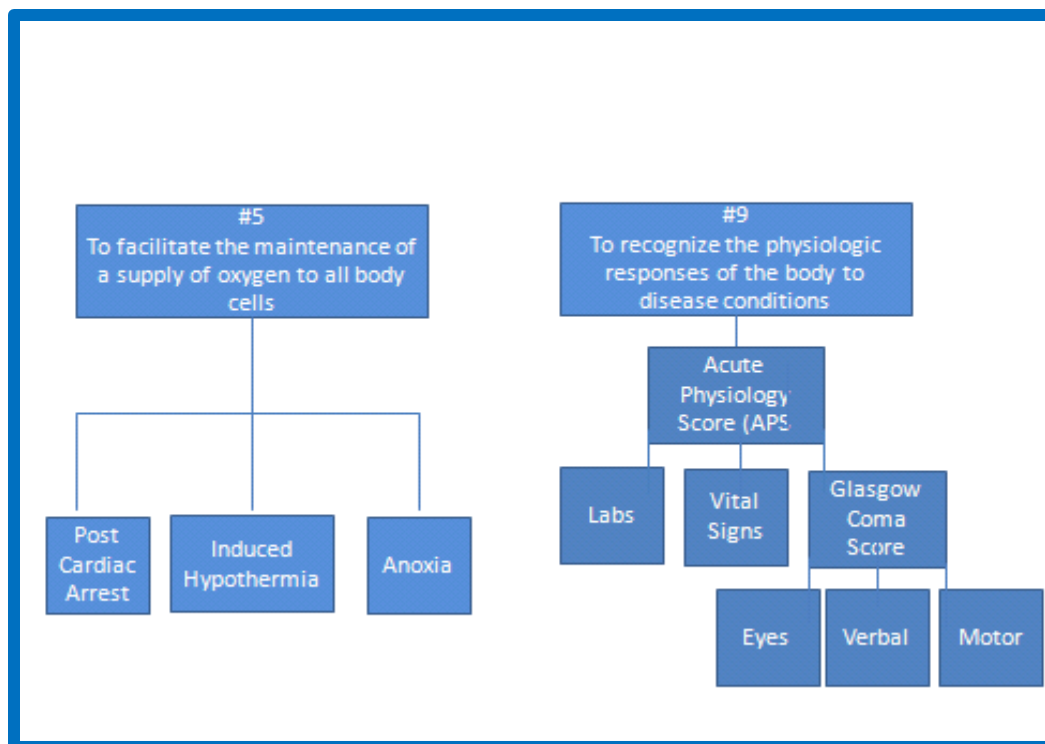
#5
To facilitate the maintenance of a supply of oxygen to all body cells

Post Cardiac Arrest

Induced Hypothermia

Anoxia

#9
To recognize the physiologic responses of the body to disease conditions

Acute Physiology Score (APS

Labs

Vital Signs

Glasgow Coma Score

Eyes

Verbal

Motor